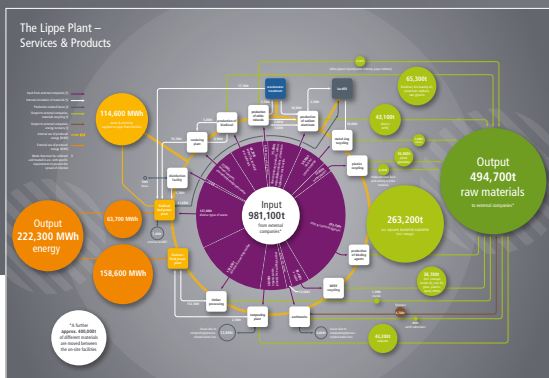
The Lippe Plant –
Services & Products

114,600 MWh

Output
222,300 MWh
energy

63,700 MWh

158,600 MWh

Input
981,100t
from external companies*

Output
494,700t
raw materials
to external companies*

263,200t

65,300t

43,100t

36,700t

41,300t

* A further approx. 400,000t of different materials are moved between the on-site facilities

distribution facility

wastewater treatment

landfill

production of plastics

production of binding agents

WEEE recycling

earthworks

composting plant

slag processing

timber processing

production of aluminium

production of steel

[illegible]